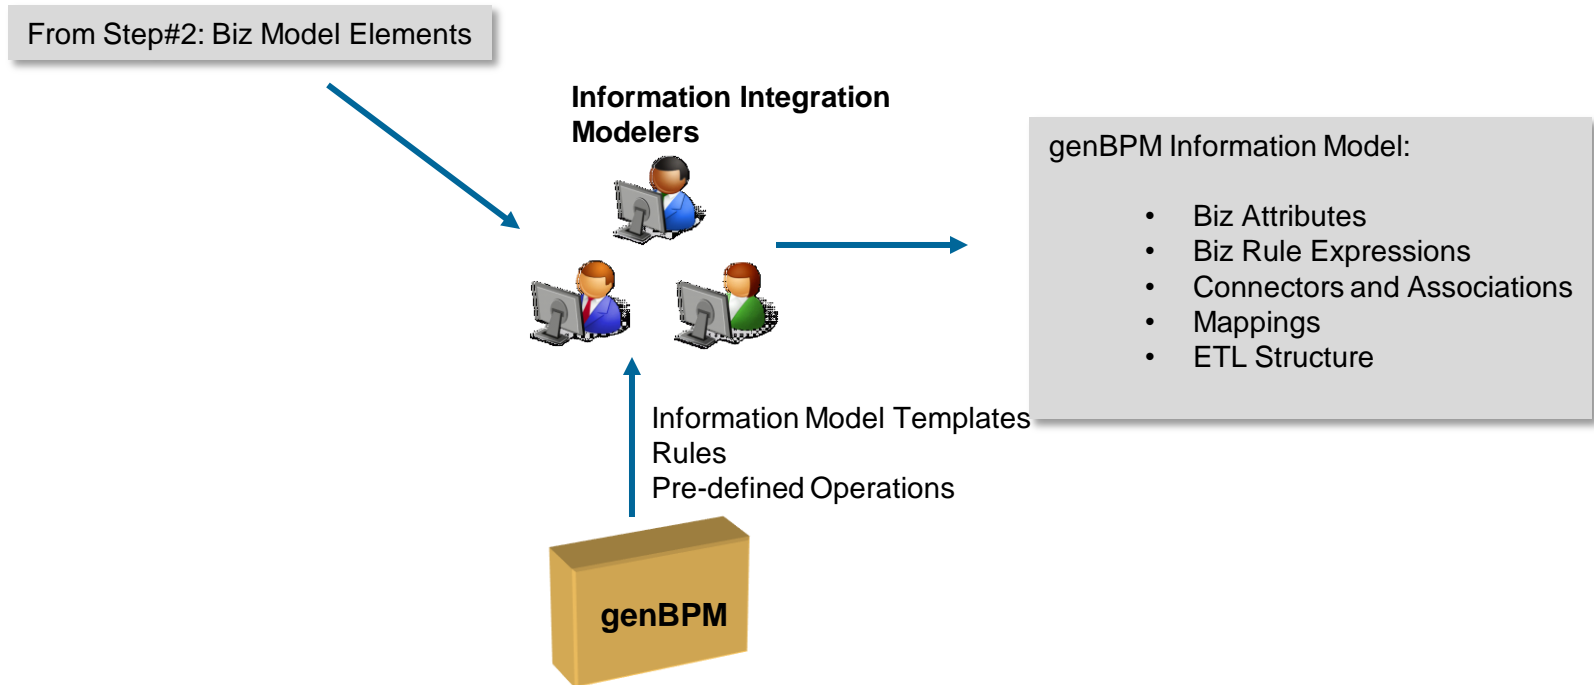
From Step#2: Biz Model Elements

Information Integration Modelers

genBPM Information Model:

- Biz Attributes
- Biz Rule Expressions
- Connectors and Associations
- Mappings
- ETL Structure

Information Model Templates
Rules
Pre-defined Operations

genBPM